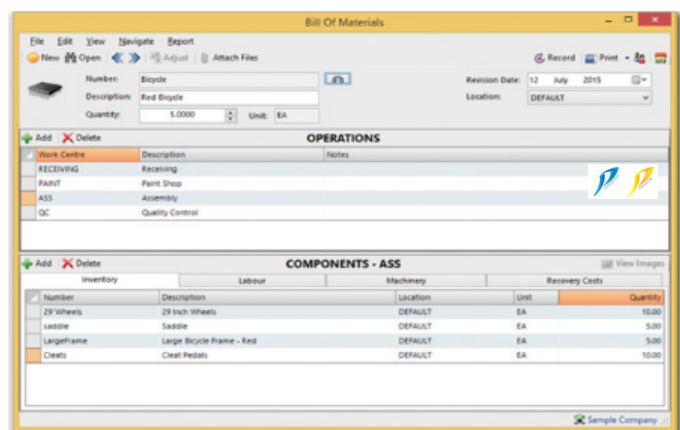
Bill Of Materials

File Edit View Navigate Report

New Open Adjust Attach Files

Record Print

Number: Bicycle

Description: Red Bicycle

Quantity: 5.0000 Unit: EA

Revision Date: 12 July 2015

Location: DEFAULT

Add Delete

OPERATIONS

| Work Centre | Description | Notes |
|---|---|---|
| RECEIVING | Receiving | |
| PAINT | Paint Shop | |
| ASS | Assembly | |
| QC | Quality Control | |

Add Delete

COMPONENTS - ASS

View Images

Inventory Labour Machinery Recovery Costs

| Number | Description | Location | Unit | Quantity |
|---|---|---|---|---|
| 29"Wheels | 29 Inch Wheels | DEFAULT | EA | 10.00 |
| saddle | Saddle | DEFAULT | EA | 5.00 |
| LargeFrame | Large Bicycle Frame - Red | DEFAULT | EA | 5.00 |
| Cleats | Cleat Pedals | DEFAULT | EA | 10.00 |

Sample Company